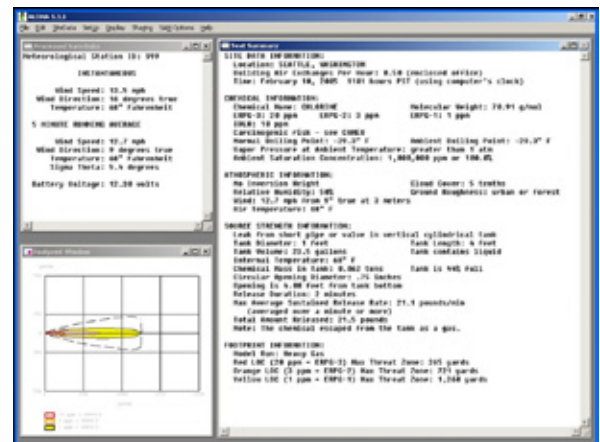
ALOHA 5.3.3
File Edit Windows SiteData Chemical Setup Display Sharing Help

Meteorological Station ID: 999

INSTANTANEOUS

Wind Speed: 13.5 mph
Wind Direction: 16 degrees true
Temperature: 68° Fahrenheit

5 MINUTE RUNNING AVERAGE

Wind Speed: 12.7 mph
Wind Direction: 8 degrees true
Temperature: 68° Fahrenheit
Sigma Theta: 9.4 degrees

Battery Voltage: 12.38 volts

Footprint Window

Text Summary

SITE DATA INFORMATION:
Location: SEATTLE, WASHINGTON
Building Air Exchanges Per Hour: 0.58 (enclosed office)
Time: February 18, 2005 1101 hours PST (using computer's clock)

CHEMICAL INFORMATION:
Chemical Name: CHLORINE Molecular Weight: 70.91 g/mol
ERPG-3: 20 ppm ERPG-2: 3 ppm ERPG-1: 1 ppm
IDLH: 10 ppm
Carcinogenic risk - see CAMEO
Normal Boiling Point: -29.3° F Ambient Boiling Point: -29.9° F
Vapor Pressure at Ambient Temperature: greater than 1 atm
Ambient Saturation Concentration: 1,000,000 ppm or 100.0%

ATMOSPHERIC INFORMATION:
No Inversion Height Cloud Cover: 5 tenths
Relative Humidity: 50% Ground Roughness: urban or forest
Wind: 12.7 mph from 8° true at 3 meters
Air Temperature: 68° F

SOURCE STRENGTH INFORMATION:
Leak from short pipe or valve in vertical cylindrical tank
Tank Diameter: 1 feet Tank Length: 4 feet
Tank Volume: 23.5 gallons Tank contains liquid
Internal Temperature: 68° F
Chemical Mass in Tank: 0.062 tons Tank is 90% full
Circular Opening Diameter: .75 inches
Opening is 4.00 feet from tank bottom
Release Duration: 2 minutes
Max Average Sustained Release Rate: 21.1 pounds/min
(averaged over a minute or more)
Total Amount Released: 21.5 pounds
Note: The chemical escaped from the tank as a gas.

FOOTPRINT INFORMATION:
Model Run: Heavy Gas
Red LOC (20 ppm = ERPG-3) Max Threat Zone: 245 yards
Orange LOC (3 ppm = ERPG-2) Max Threat Zone: 771 yards
Yellow LOC (1 ppm = ERPG-1) Max Threat Zone: 1,260 yards